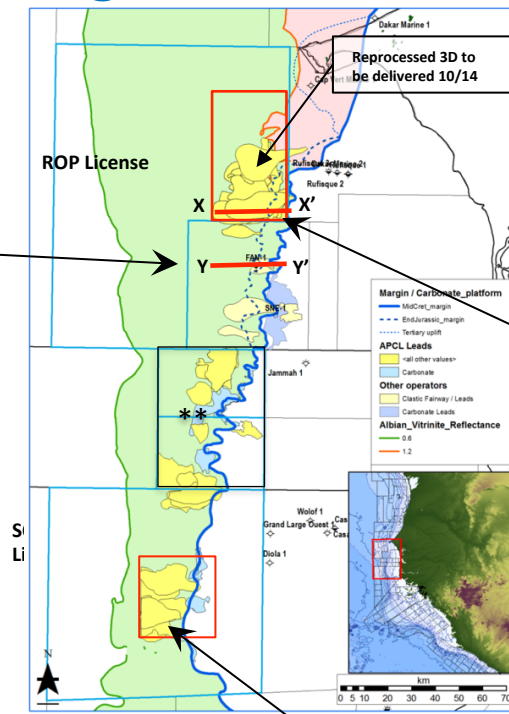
Dakar Marine 1

Reprocessed 3D to be delivered 10/14

Cap Vert Marine

ROP License

Rufisque Offshore 1
Rufisque 2

X

X'

Y

Y'

FAN-1

SNE-1

Margin / Carbonate_platform
MidCret_margin
EndJurassic_margin
Tertiary uplift
APCL Leads
<all other values>
Carbonate
Other operators
Clastic Fairway / Leads
Carbonate Leads
Albian_Vitrinite_Reflectance
0.6
1.2

Jammah 1

**

SC
Li

Wolof 1
Grand Large Ouest 1
Cas
Cas

Diola 1

N

km
0 5 10 20 30 40 50 60 70